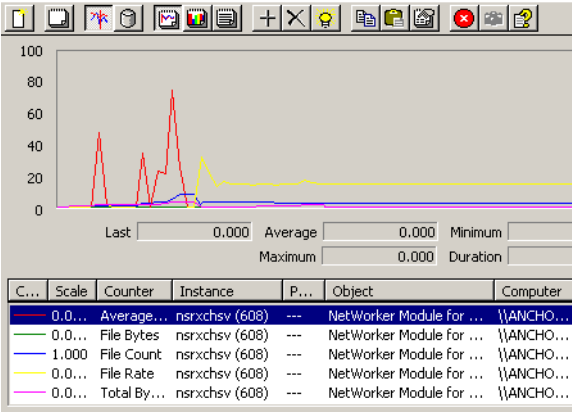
100
80
60
40
20
0

Last 0.000 Average 0.000 Minimum
Maximum 0.000 Duration

| C... | Scale | Counter | Instance | P... | Object | Computer |
|---|---|---|---|---|---|---|
| | 0.0... | Average... | nsrxchsv (608) | --- | NetWorker Module for ... | \\ANCHO... |
| | 0.0... | File Bytes | nsrxchsv (608) | --- | NetWorker Module for ... | \\ANCHO... |
| | 1.000 | File Count | nsrxchsv (608) | --- | NetWorker Module for ... | \\ANCHO... |
| | 0.0... | File Rate | nsrxchsv (608) | --- | NetWorker Module for ... | \\ANCHO... |
| | 0.0... | Total By... | nsrxchsv (608) | --- | NetWorker Module for ... | \\ANCHO... |